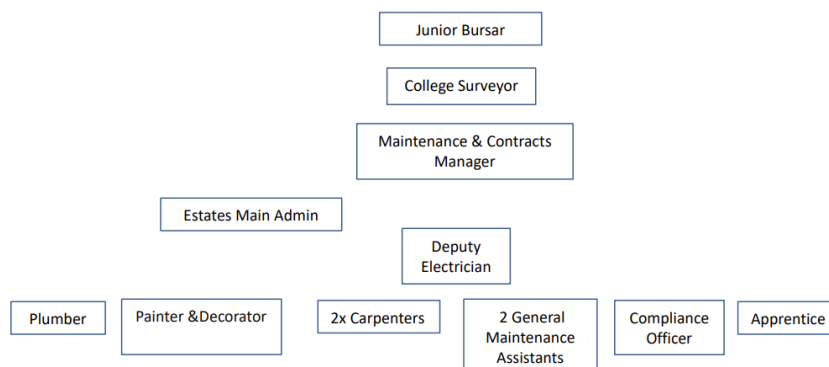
Junior Bursar

College Surveyor

Maintenance & Contracts Manager

Estates Main Admin

Deputy Electrician

Plumber

Painter &Decorator

2x Carpenters

2 General Maintenance Assistants

Compliance Officer

Apprentice